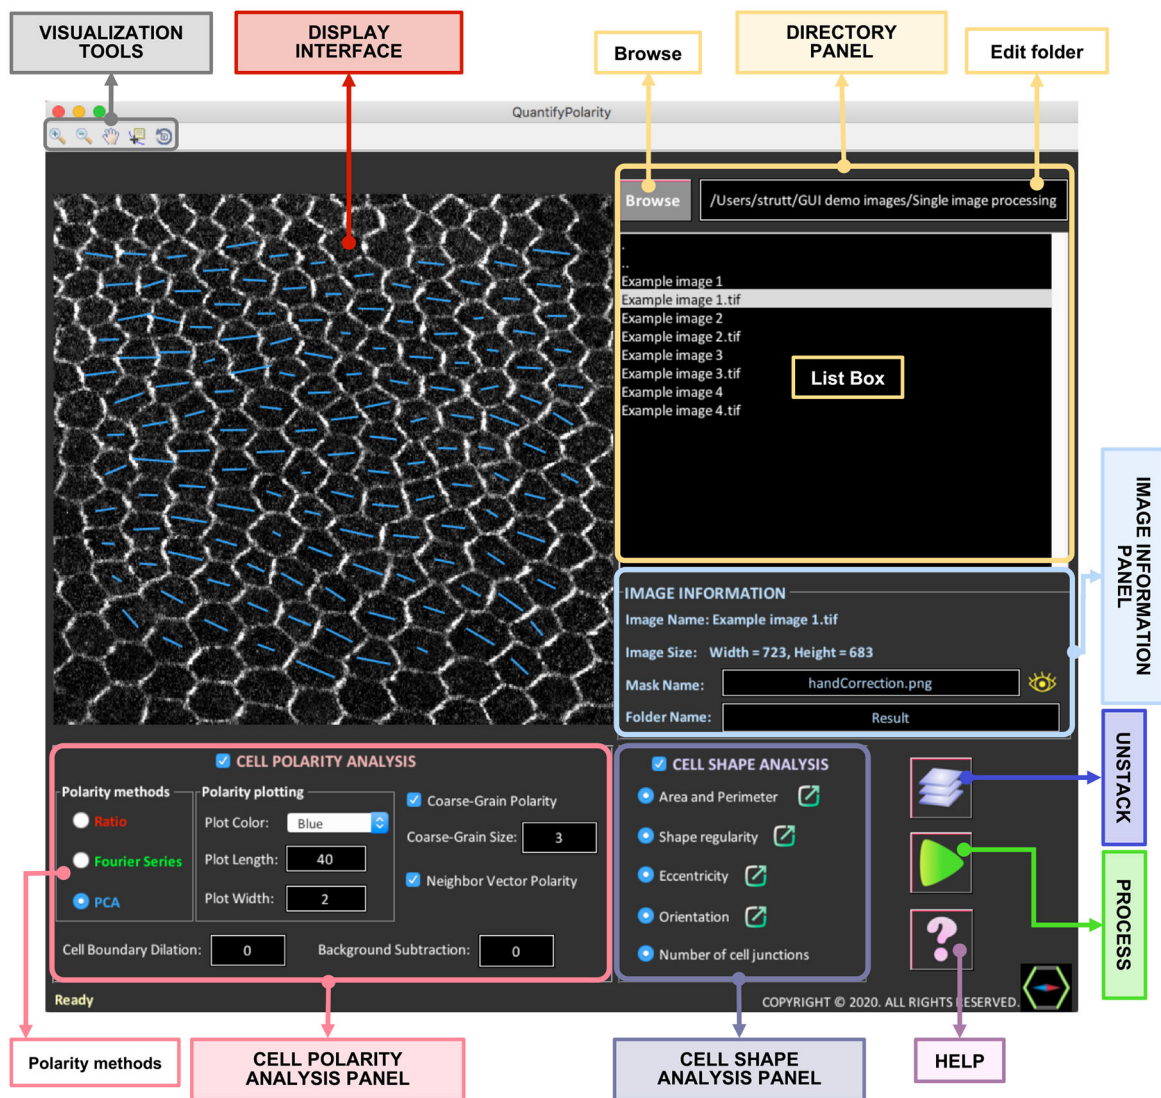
VISUALIZATION TOOLS

DISPLAY INTERFACE

Browse

DIRECTORY PANEL

Edit folder

QuantifyPolarity

Browse

/Users/strutt/GUI demo images/Single image processing

.
..
Example image 1
Example image 1.tif
Example image 2
Example image 2.tif
Example image 3
Example image 3.tif
Example image 4
Example image 4.tif

List Box

IMAGE INFORMATION PANEL

IMAGE INFORMATION
Image Name: Example image 1.tif
Image Size: Width = 723, Height = 683
Mask Name: handCorrection.png
Folder Name: Result

CELL POLARITY ANALYSIS

Polarity methods
Ratio
Fourier Series
PCA

Polarity plotting
Plot Color: Blue
Plot Length: 40
Plot Width: 2

Coarse-Grain Polarity
Coarse-Grain Size: 3
Neighbor Vector Polarity

Cell Boundary Dilation: 0
Background Subtraction: 0

CELL SHAPE ANALYSIS
Area and Perimeter
Shape regularity
Eccentricity
Orientation
Number of cell junctions

UNSTACK

PROCESS

Ready

COPYRIGHT © 2020. ALL RIGHTS RESERVED.

Polarity methods

CELL POLARITY ANALYSIS PANEL

CELL SHAPE ANALYSIS PANEL

HELP